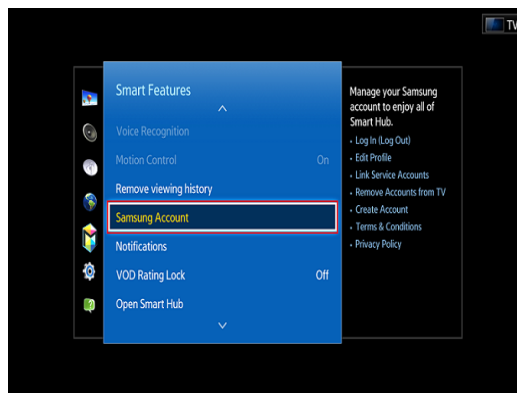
TV

Smart Features

Voice Recognition

Motion Control On

Remove viewing history

Samsung Account

Notifications

VOD Rating Lock Off

Open Smart Hub

Manage your Samsung account to enjoy all of Smart Hub.

• Log In (Log Out)
• Edit Profile
• Link Service Accounts
• Remove Accounts from TV
• Create Account
• Terms & Conditions
• Privacy Policy